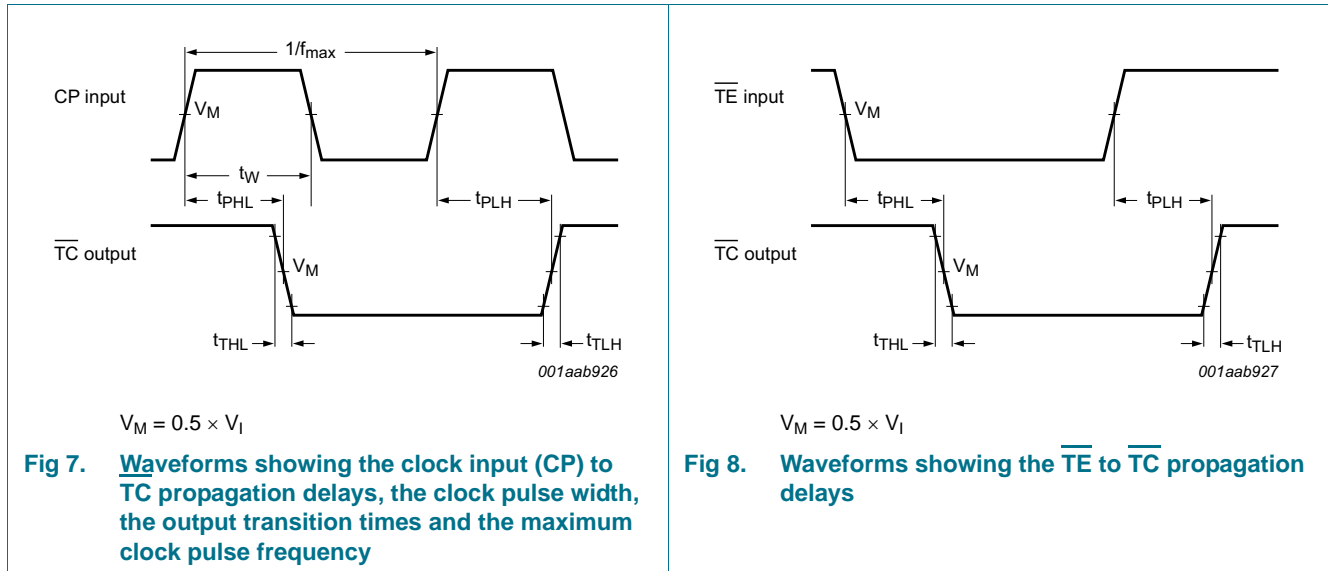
$1/f_{max}$

CP input

$V_M$

$t_W$

$t_{PHL}$

$t_{PLH}$

$\overline{TC}$ output

$V_M$

$t_{THL}$

$t_{TLH}$

001aab926

$V_M = 0.5 \times V_I$

Fig 7. Waveforms showing the clock input (CP) to TC propagation delays, the clock pulse width, the output transition times and the maximum clock pulse frequency

$\overline{TE}$ input

$V_M$

$t_{PHL}$

$t_{PLH}$

$\overline{TC}$ output

$V_M$

$t_{THL}$

$t_{TLH}$

001aab927

$V_M = 0.5 \times V_I$

Fig 8. Waveforms showing the $\overline{TE}$ to $\overline{TC}$ propagation delays